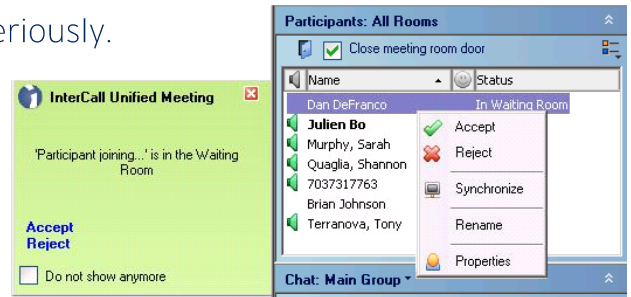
eriously.

InterCall Unified Meeting

'Participant joining...' is in the Waiting Room

Accept
Reject

Do not show anymore

Participants: All Rooms

Close meeting room door

| Name | Status |
|---|---|
| Dan DeFranco | In Waiting Room |
| Julien Bo | |
| Murphy, Sarah | |
| Quaglia, Shannon | |
| 7037317763 | |
| Brian Johnson | |
| Terranova, Tony | |

Accept
Reject
Synchronize
Rename
Properties

Chat: Main Group